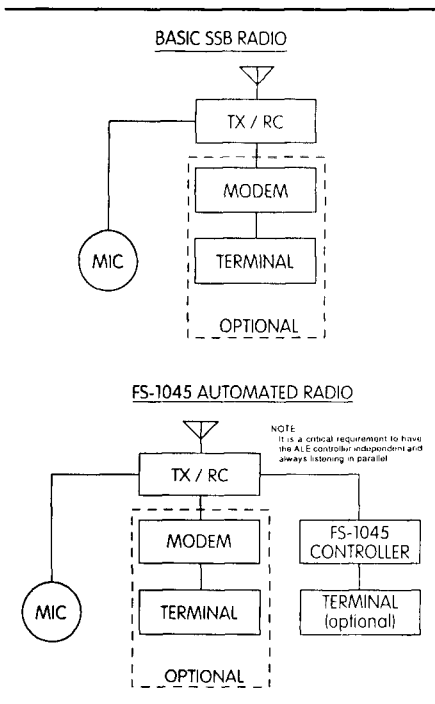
BASIC SSB RADIO

TX / RC

MODEM

MIC

TERMINAL

OPTIONAL

FS-1045 AUTOMATED RADIO

NOTE
It is a critical requirement to have the ALE controller independent and always listening in parallel

TX / RC

MODEM

FS-1045 CONTROLLER

MIC

TERMINAL

TERMINAL (optional)

OPTIONAL